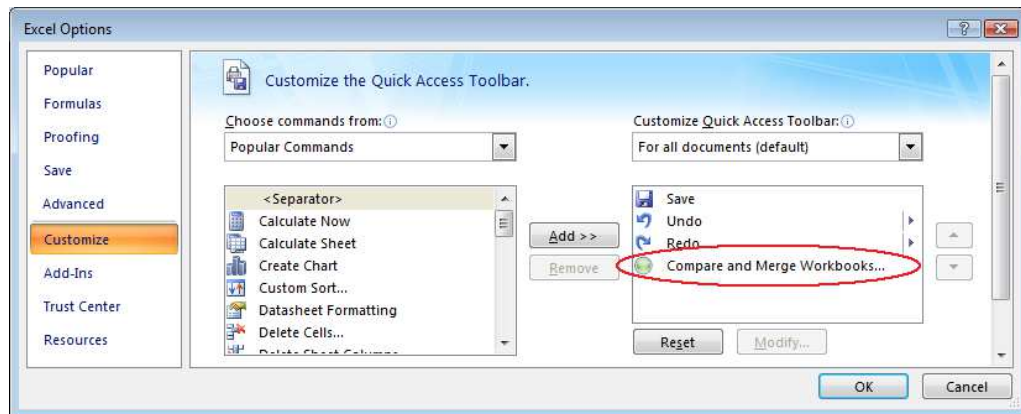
Excel Options

Popular
Formulas
Proofing
Save
Advanced
Customize
Add-Ins
Trust Center
Resources

Customize the Quick Access Toolbar.

Choose commands from:
Popular Commands

<Separator>
Calculate Now
Calculate Sheet
Create Chart
Custom Sort...
Datasheet Formatting
Delete Cells...
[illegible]

Add >>
Remove

Customize Quick Access Toolbar:
For all documents (default)

Save
Undo
Redo
Compare and Merge Workbooks...

Reset
Modify...

OK
Cancel